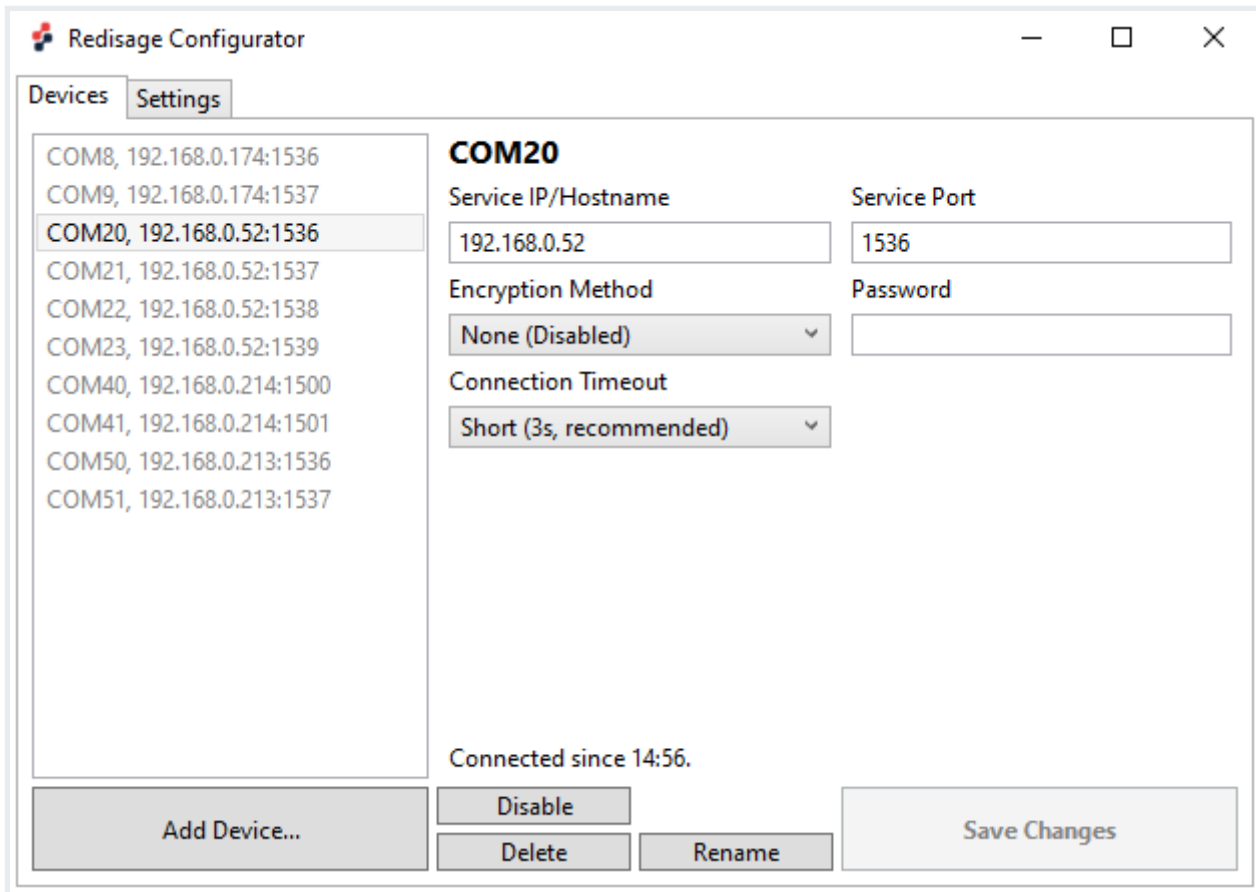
Redisage Configurator

Devices Settings

COM8, 192.168.0.174:1536
COM9, 192.168.0.174:1537
COM20, 192.168.0.52:1536
COM21, 192.168.0.52:1537
COM22, 192.168.0.52:1538
COM23, 192.168.0.52:1539
COM40, 192.168.0.214:1500
COM41, 192.168.0.214:1501
COM50, 192.168.0.213:1536
COM51, 192.168.0.213:1537

COM20

Service IP/Hostname
192.168.0.52

Service Port
1536

Encryption Method
None (Disabled)

Password

Connection Timeout
Short (3s, recommended)

Connected since 14:56.

Add Device...

Disable

Delete

Rename

Save Changes